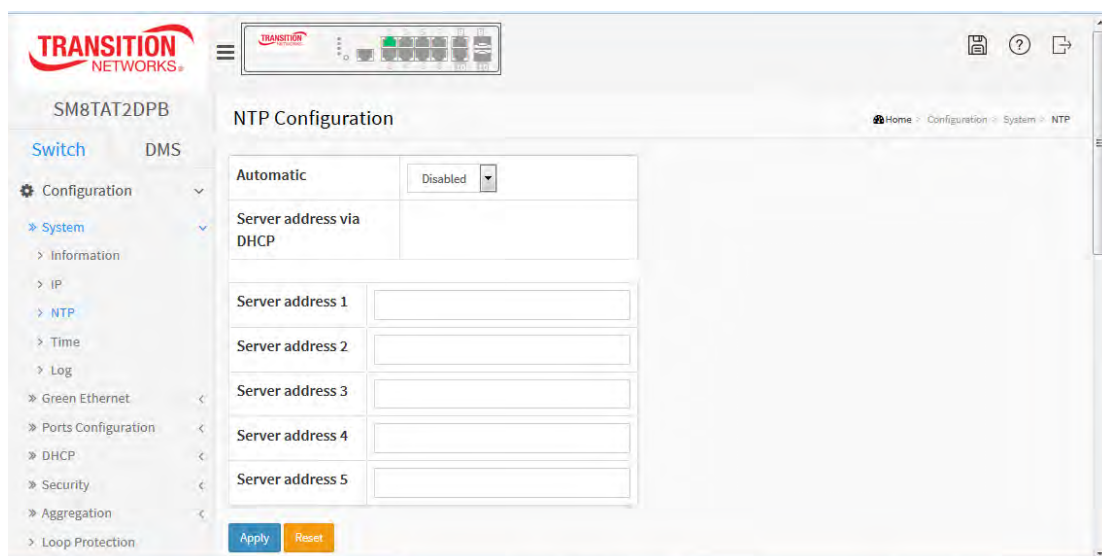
TRANSITION NETWORKS.

SM8TAT2DPB

Switch DMS

Configuration

» System

> Information

> IP

> NTP

> Time

> Log

» Green Ethernet

» Ports Configuration

» DHCP

» Security

» Aggregation

> Loop Protection

NTP Configuration

Home > Configuration > System > NTP

| Automatic | Disabled |
|---|---|
| Server address via DHCP | |

| Server address 1 | |
|---|---|
| Server address 2 | |
| Server address 3 | |
| Server address 4 | |
| Server address 5 | |

Apply Reset